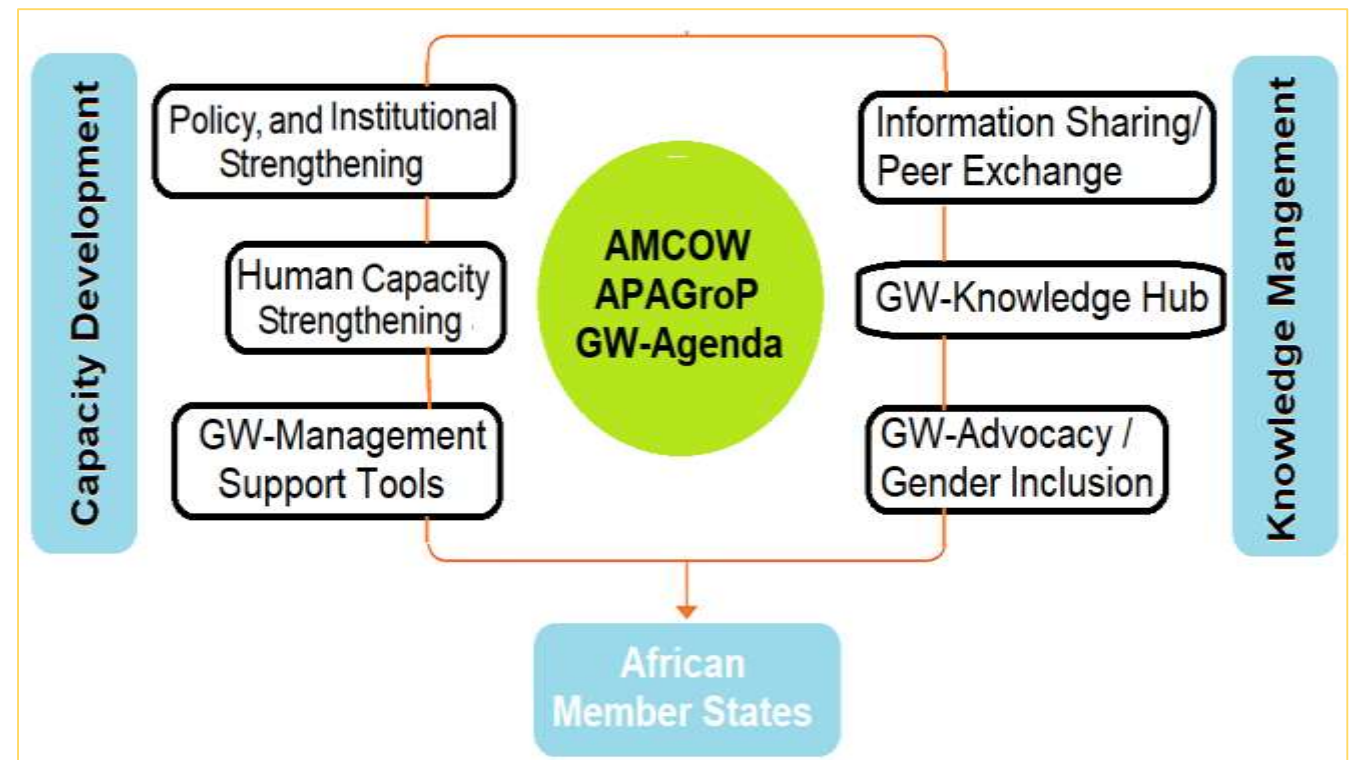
Capacity Development

Policy, and Institutional Strengthening

Human Capacity Strengthening

GW-Management Support Tools

AMCOW APAGroP GW-Agenda

Information Sharing/ Peer Exchange

GW-Knowledge Hub

GW-Advocacy / Gender Inclusion

Knowledge Mangement

African Member States